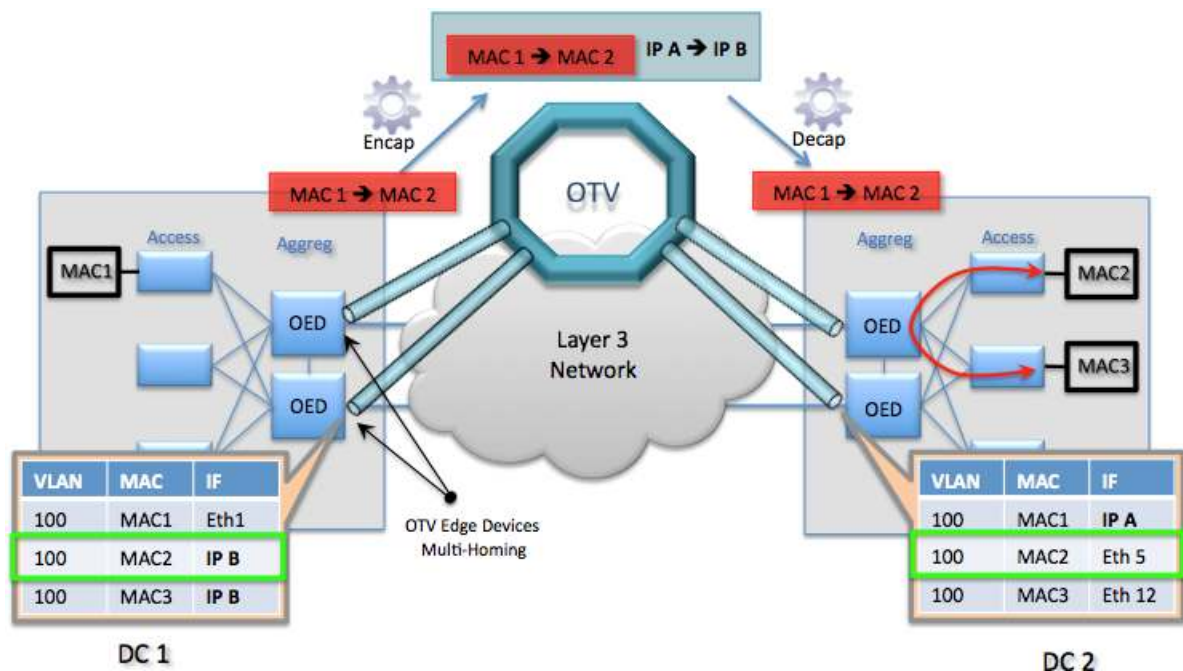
MAC 1 → MAC 2 IP A → IP B

Encap

Decap

MAC 1 → MAC 2

OTV

MAC 1 → MAC 2

Access

Aggreg

MAC1

OED

OED

Layer 3 Network

Aggreg

Access

MAC2

OED

MAC3

OED

| VLAN | MAC | IF |
|---|---|---|
| 100 | MAC1 | Eth1 |
| 100 | MAC2 | IP B |
| 100 | MAC3 | IP B |

OTV Edge Devices Multi-Homing

| VLAN | MAC | IF |
|---|---|---|
| 100 | MAC1 | IP A |
| 100 | MAC2 | Eth 5 |
| 100 | MAC3 | Eth 12 |

DC 1

DC 2